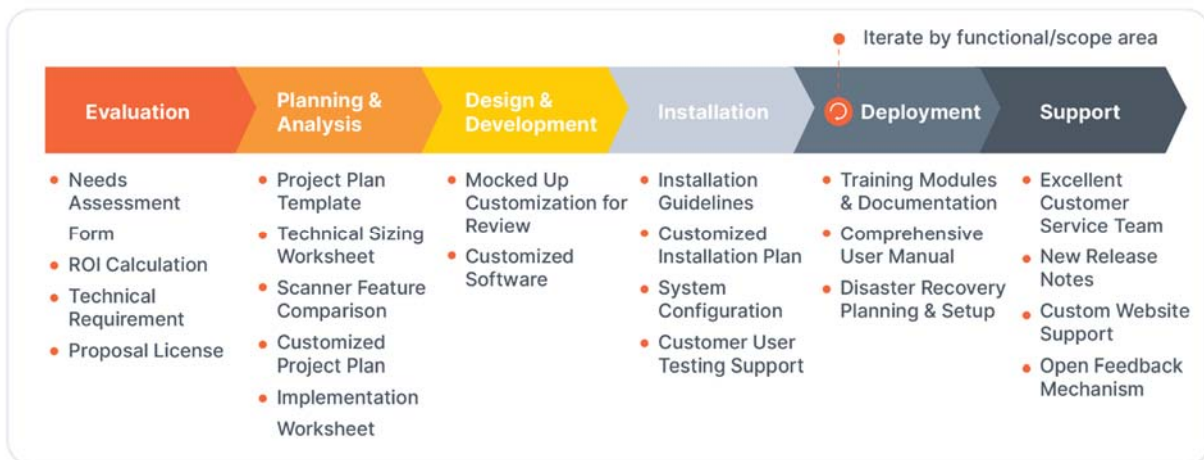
Iterate by functional/scope area

Evaluation

Planning & Analysis

Design & Development

Installation

Deployment

Support

• Needs Assessment Form
• ROI Calculation
• Technical Requirement
• Proposal License

• Project Plan Template
• Technical Sizing Worksheet
• Scanner Feature Comparison
• Customized Project Plan
• Implementation Worksheet

• Mocked Up Customization for Review
• Customized Software

• Installation Guidelines
• Customized Installation Plan
• System Configuration
• Customer User Testing Support

• Training Modules & Documentation
• Comprehensive User Manual
• Disaster Recovery Planning & Setup

• Excellent Customer Service Team
• New Release Notes
• Custom Website Support
• Open Feedback Mechanism